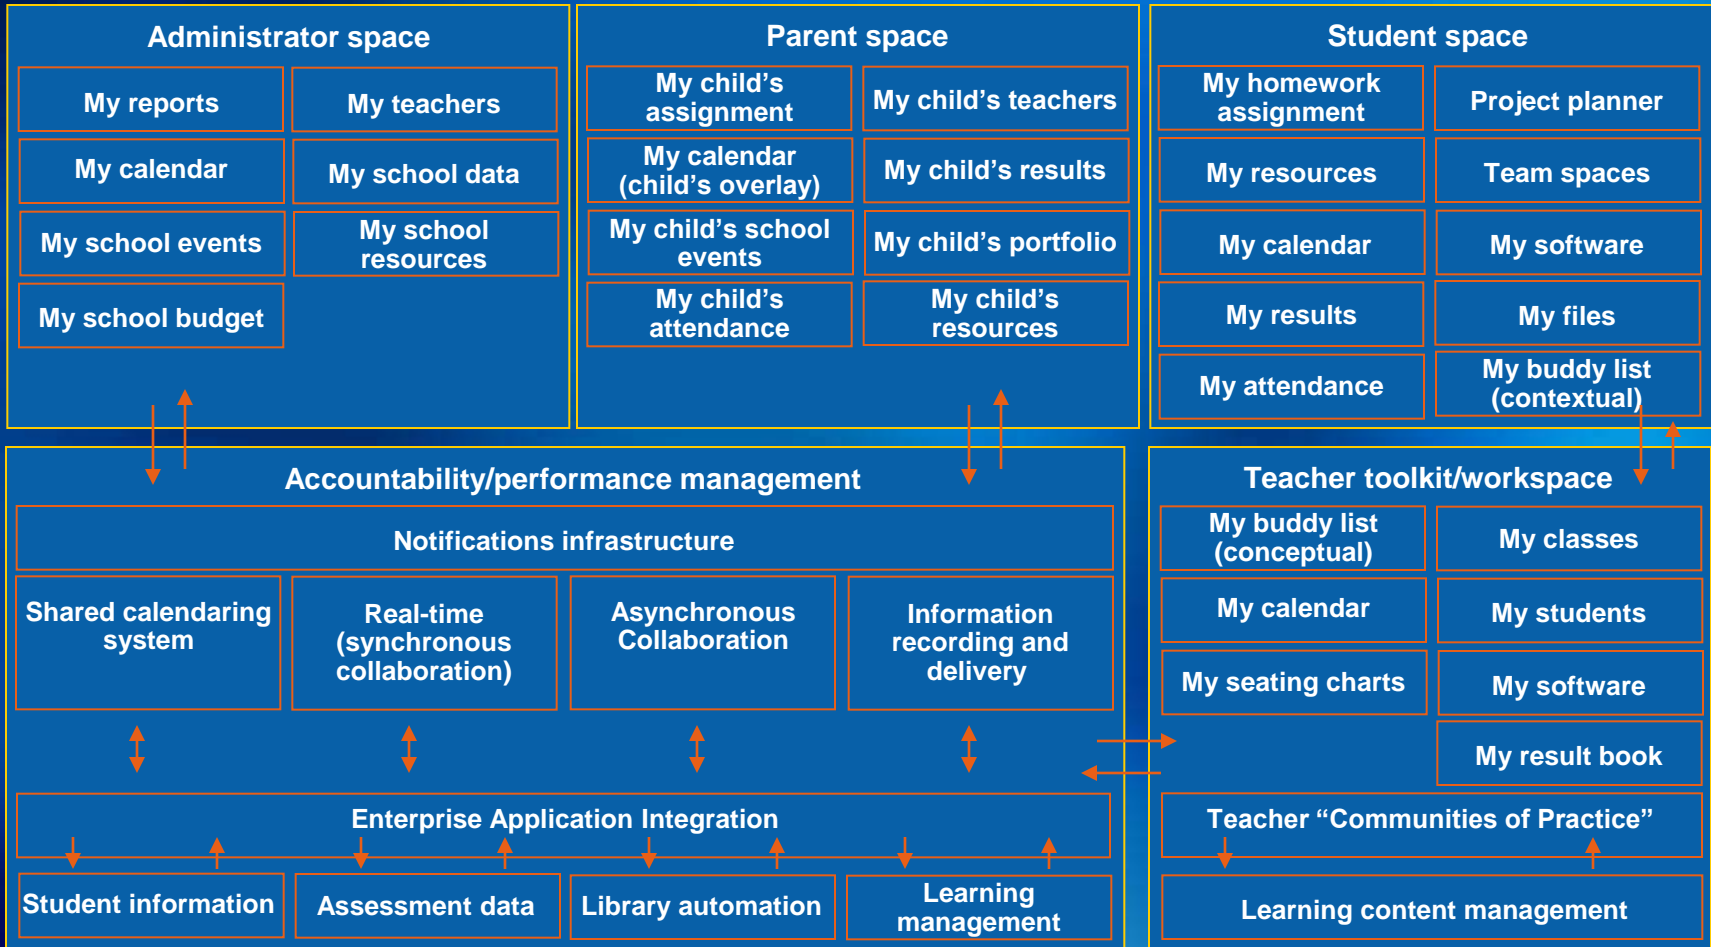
Administrator space

My reports

My teachers

My calendar

My school data

My school events

My school resources

My school budget

Parent space

My child’s assignment

My child’s teachers

My calendar (child’s overlay)

My child’s results

My child’s school events

My child’s portfolio

My child’s attendance

My child’s resources

Student space

My homework assignment

Project planner

My resources

Team spaces

My calendar

My software

My results

My files

My attendance

My buddy list (contextual)

Accountability/performance management

Notifications infrastructure

Shared calendaring system

Real-time (synchronous collaboration)

Asynchronous Collaboration

Information recording and delivery

Enterprise Application Integration

Student information

Assessment data

Library automation

Learning management

Teacher toolkit/workspace

My buddy list (conceptual)

My classes

My calendar

My students

My seating charts

My software

My result book

Teacher “Communities of Practice”

Learning content management